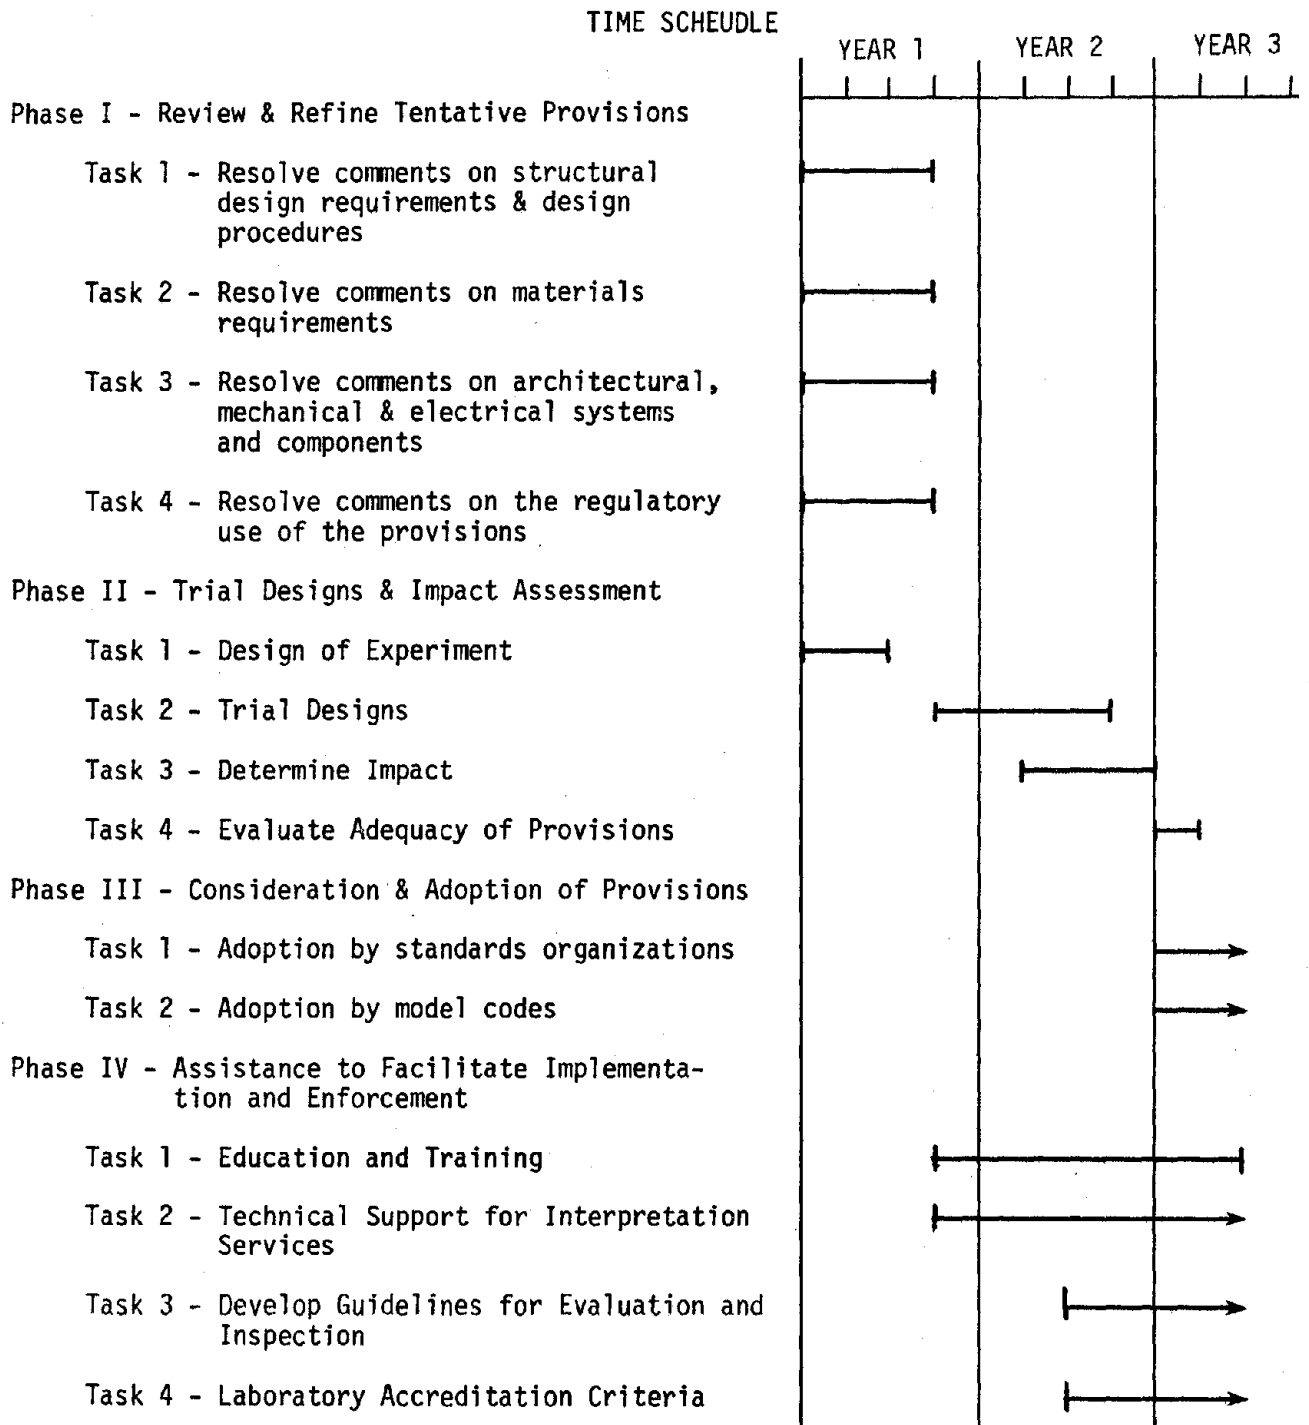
TIME SCHEUDLE

YEAR 1 YEAR 2 YEAR 3

Phase I - Review & Refine Tentative Provisions

Task 1 - Resolve comments on structural design requirements & design procedures

Task 2 - Resolve comments on materials requirements

Task 3 - Resolve comments on architectural, mechanical & electrical systems and components

Task 4 - Resolve comments on the regulatory use of the provisions

Phase II - Trial Designs & Impact Assessment

Task 1 - Design of Experiment

Task 2 - Trial Designs

Task 3 - Determine Impact

Task 4 - Evaluate Adequacy of Provisions

Phase III - Consideration & Adoption of Provisions

Task 1 - Adoption by standards organizations

Task 2 - Adoption by model codes

Phase IV - Assistance to Facilitate Implementation and Enforcement

Task 1 - Education and Training

Task 2 - Technical Support for Interpretation Services

Task 3 - Develop Guidelines for Evaluation and Inspection

Task 4 - Laboratory Accreditation Criteria